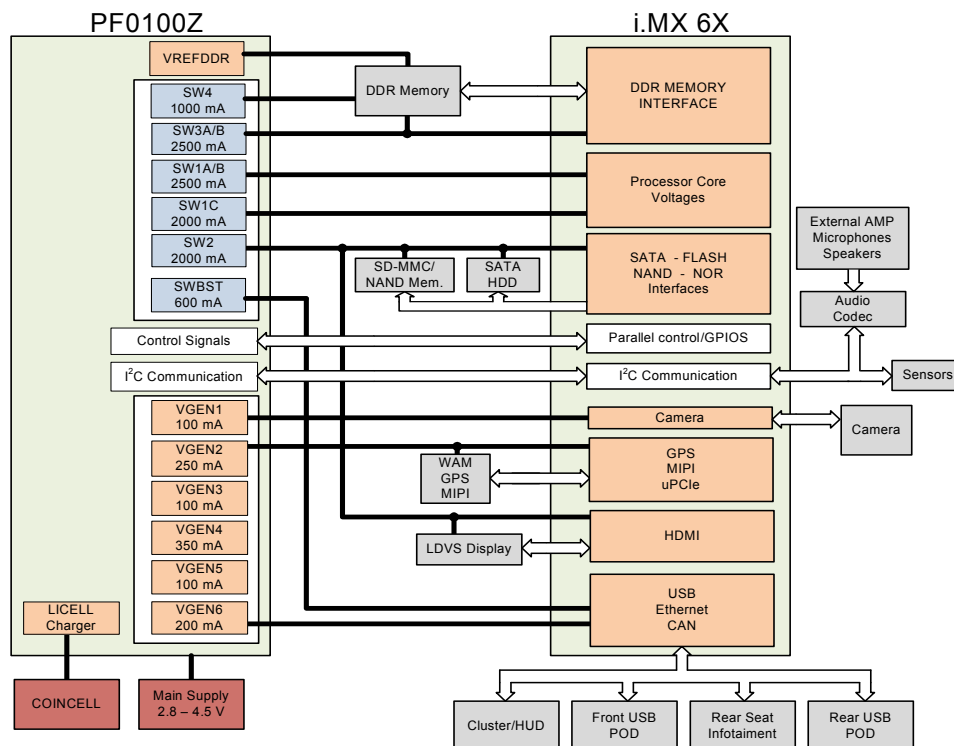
PF0100Z

VREFDDR

SW4
1000 mA

SW3A/B
2500 mA

SW1A/B
2500 mA

SW1C
2000 mA

SW2
2000 mA

SWBST
600 mA

Control Signals

I$^2$C Communication

VGEN1
100 mA

VGEN2
250 mA

VGEN3
100 mA

VGEN4
350 mA

VGEN5
100 mA

VGEN6
200 mA

LICELL
Charger

COINCELL

Main Supply
2.8 – 4.5 V

DDR Memory

SD-MMC/
NAND Mem.

SATA
HDD

WAM
GPS
MIPI

LDVS Display

i.MX 6X

DDR MEMORY
INTERFACE

Processor Core
Voltages

SATA - FLASH
NAND - NOR
Interfaces

Parallel control/GPIOS

I$^2$C Communication

Camera

GPS
MIPI
uPCIe

HDMI

USB
Ethernet
CAN

External AMP
Microphones
Speakers

Audio
Codec

Sensors

Camera

Cluster/HUD

Front USB
POD

Rear Seat
Infotaiment

Rear USB
POD